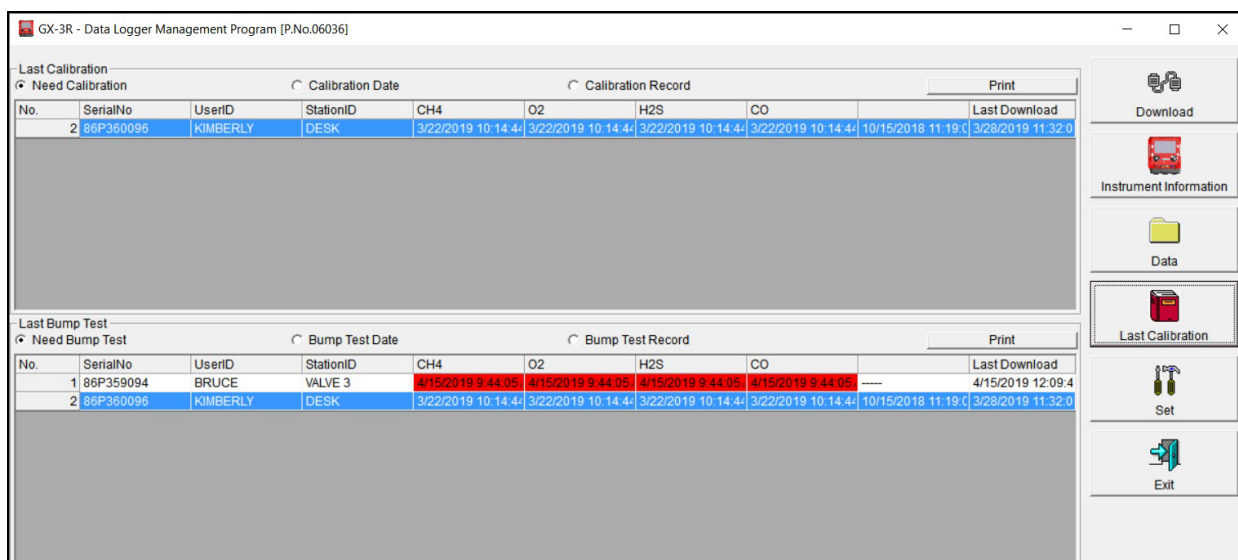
GX-3R - Data Logger Management Program [P.No.06036]

Last Calibration
Need Calibration
Calibration Date
Calibration Record
Print

| No. | SerialNo | UserID | StationID | CH4 | O2 | H2S | CO | | Last Download |
|---|---|---|---|---|---|---|---|---|---|
| 2 | 86P360096 | KIMBERLY | DESK | 3/22/2019 10:14:4 | 3/22/2019 10:14:4 | 3/22/2019 10:14:4 | 3/22/2019 10:14:4 | 10/15/2018 11:19: | 3/28/2019 11:32:0 |

Last Bump Test
Need Bump Test
Bump Test Date
Bump Test Record
Print

| No. | SerialNo | UserID | StationID | CH4 | O2 | H2S | CO | | Last Download |
|---|---|---|---|---|---|---|---|---|---|
| 1 | 86P359094 | BRUCE | VALVE 3 | 4/15/2019 9:44:05 | 4/15/2019 9:44:05 | 4/15/2019 9:44:05 | 4/15/2019 9:44:05 | ----- | 4/15/2019 12:09:4 |
| 2 | 86P360096 | KIMBERLY | DESK | 3/22/2019 10:14:4 | 3/22/2019 10:14:4 | 3/22/2019 10:14:4 | 3/22/2019 10:14:4 | 10/15/2018 11:19: | 3/28/2019 11:32:0 |

Download
Instrument Information
Data
Last Calibration
Set
Exit